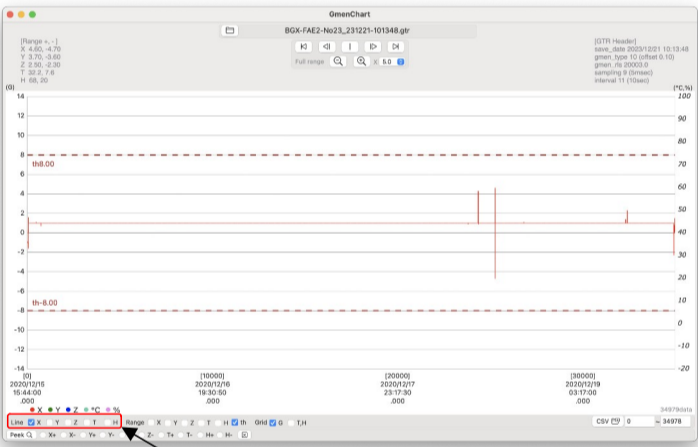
GmenChart

BGX-FAE2-No23_231221-101348.gtr

[Range +, -]
X 4.60, -4.70
Y 3.70, -3.60
Z 2.50, -2.30
T 32.2, 7.6
H 68, 20

Full range
x 5.0

[GTR Header]
save_date 2023/12/21 10:13:48
gmen_type 10 (offset 0.10)
gmen_rls 20003.0
sampling 9 (5msec)
interval 11 (10sec)

(G)
14
12
10
8
6
4
2
0
-2
-4
-6
-8
-10
-12
-14

(°C,%)
100
90
80
70
60
50
40
30
20
10
-10
-20

th8.00
th-8.00

[0]
2020/12/15
15:44:00
.000

[10000]
2020/12/16
19:30:50
.000

[20000]
2020/12/17
23:17:30
.000

[30000]
2020/12/19
03:17:00
.000

34979data

X Y Z °C %

Line X Y Z T H Range X Y Z T H th Grid G T,H
Peek X+ X- Y+ Y- Z+ Z- T+ T- H+ H-

CSV 0 ~ 34978